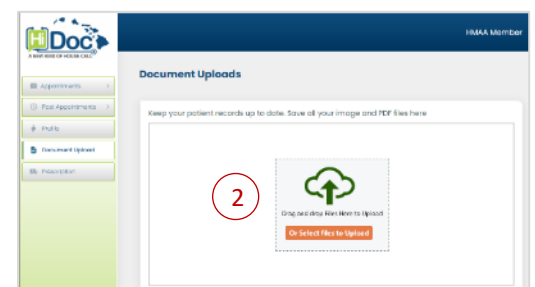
HiDoc
A NEW KIND OF HOUSE CALL

HMAA Member

Appointments
Past Appointments
Profile
Document Upload
Prescription

Document Uploads

Keep your patient records up to date. Save all your image and PDF files here

2

Drag and drop files Here to Upload

Or Select files to Upload